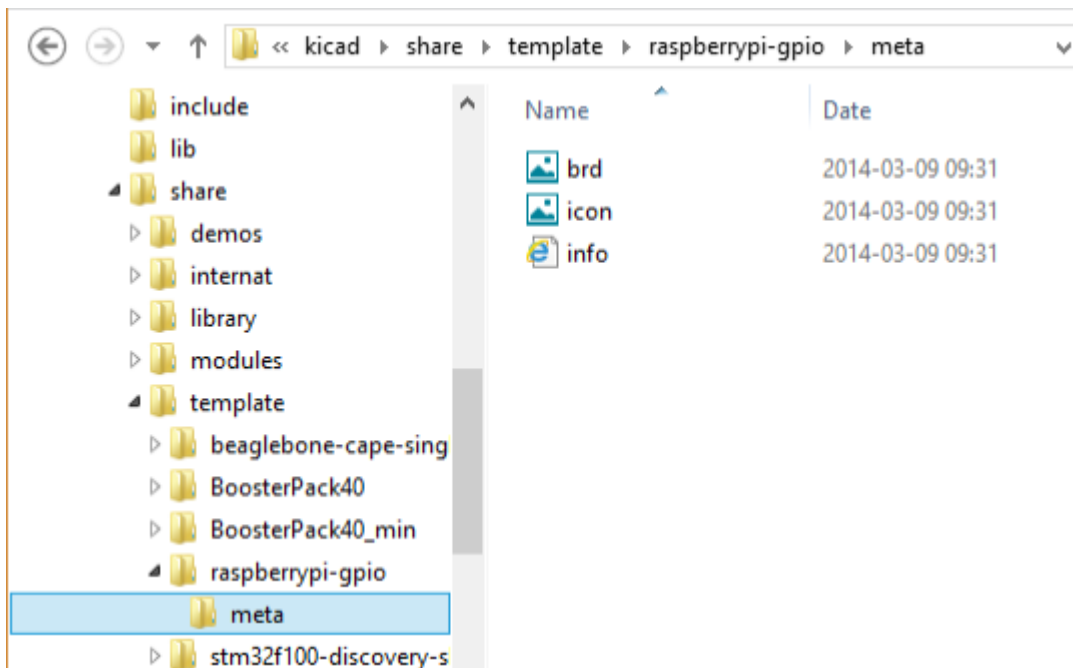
« kicad ▸ share ▸ template ▸ raspberrypi-gpio ▸ meta

include
lib
share
demos
internat
library
modules
template
beaglebone-cape-sing
BoosterPack40
BoosterPack40_min
raspberrypi-gpio
meta
stm32f100-discovery-s

| Name | Date |
|---|---|
| brd | 2014-03-09 09:31 |
| icon | 2014-03-09 09:31 |
| info | 2014-03-09 09:31 |